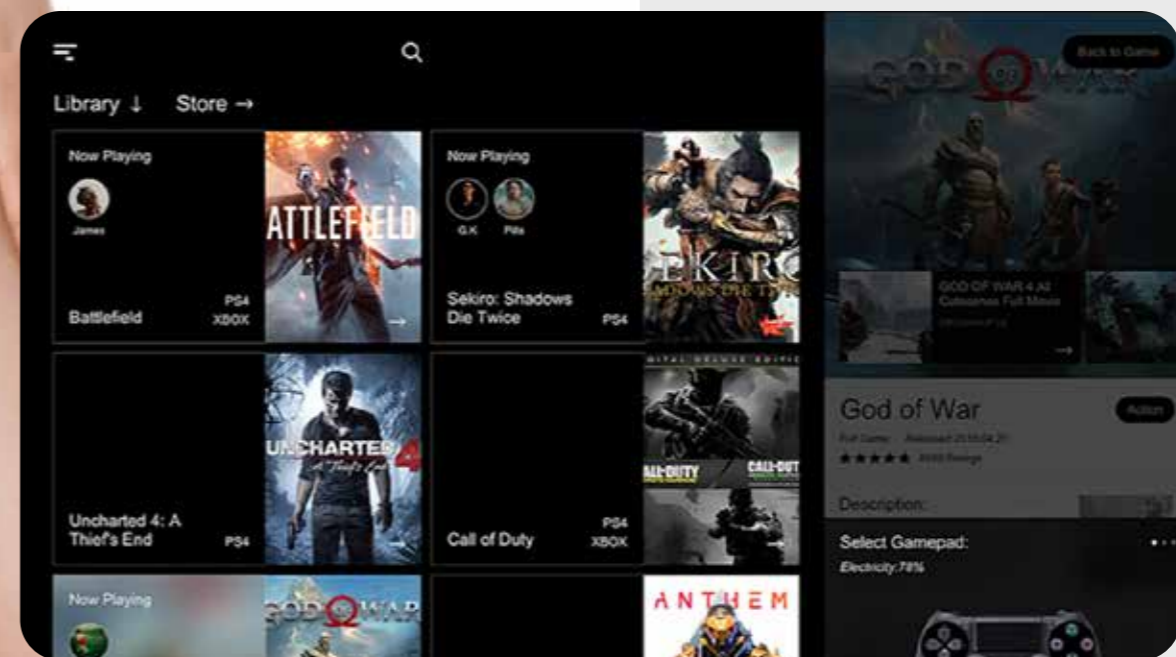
Library ↓ Store →

Now Playing

James

BATTLEFIELD

Battlefield

PS4
XBOX

Now Playing

G.K

Pills

SEKIRO

SHADOWS DIE TWICE

Sekiro: Shadows Die Twice

PS4

UNCHARTED 4

A Thief's End

Uncharted 4: A Thief's End

PS4

DIGITAL DELUXE EDITION

CALL of DUTY

CALL of DUTY

Call of Duty

PS4
XBOX

Now Playing

GOD OF WAR

ANTHEM

Back to Game

GOD OF WAR

GOD OF WAR 4 All Cutscenes Full Movie

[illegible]

God of War

Action

Full Game · Released 2018.04.20

★★★★★ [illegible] Ratings

Description:

Select Gamepad:

Electricity:78%